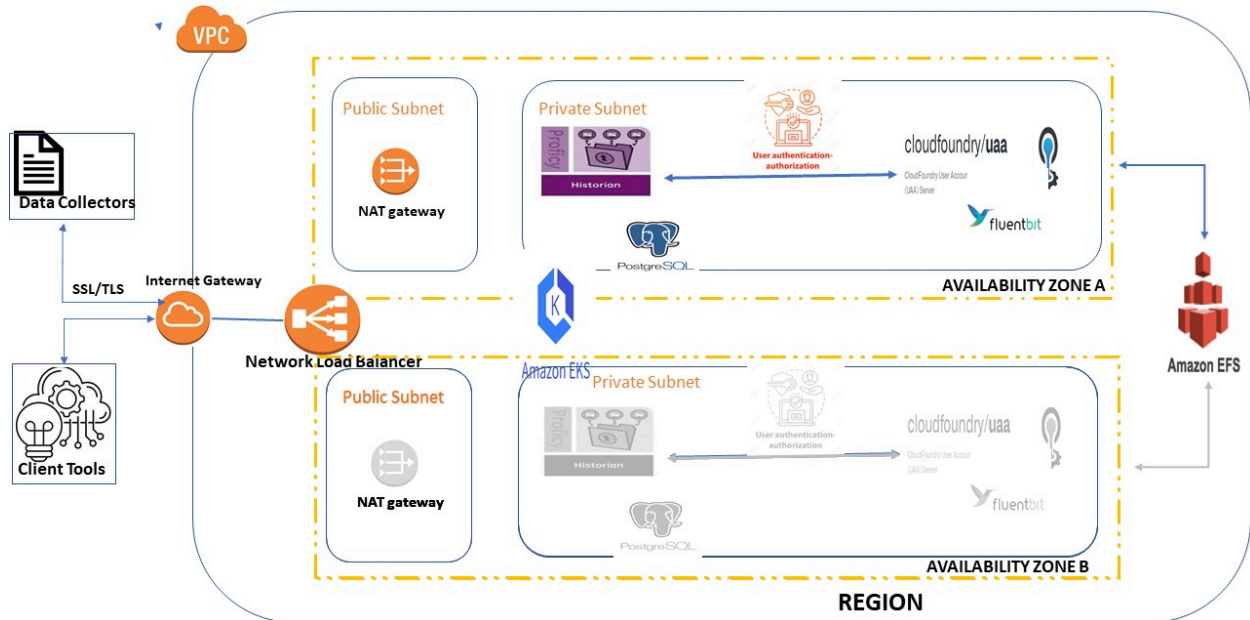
VPC

Data Collectors

SSL/TLS

Internet Gateway

Client Tools

Network Load Balancer

Public Subnet

NAT gateway

Private Subnet

Proficy

Historian

User authentication-authorization

cloudfoundry/uaa

CloudFoundry User Accour (UAA) Server

fluentbit

PostgreSQL

AVAILABILITY ZONE A

Amazon EKS

Public Subnet

NAT gateway

Private Subnet

Proficy

Historian

User authentication-authorization

cloudfoundry/uaa

CloudFoundry User Accour (UAA) Server

fluentbit

PostgreSQL

AVAILABILITY ZONE B

Amazon EFS

REGION